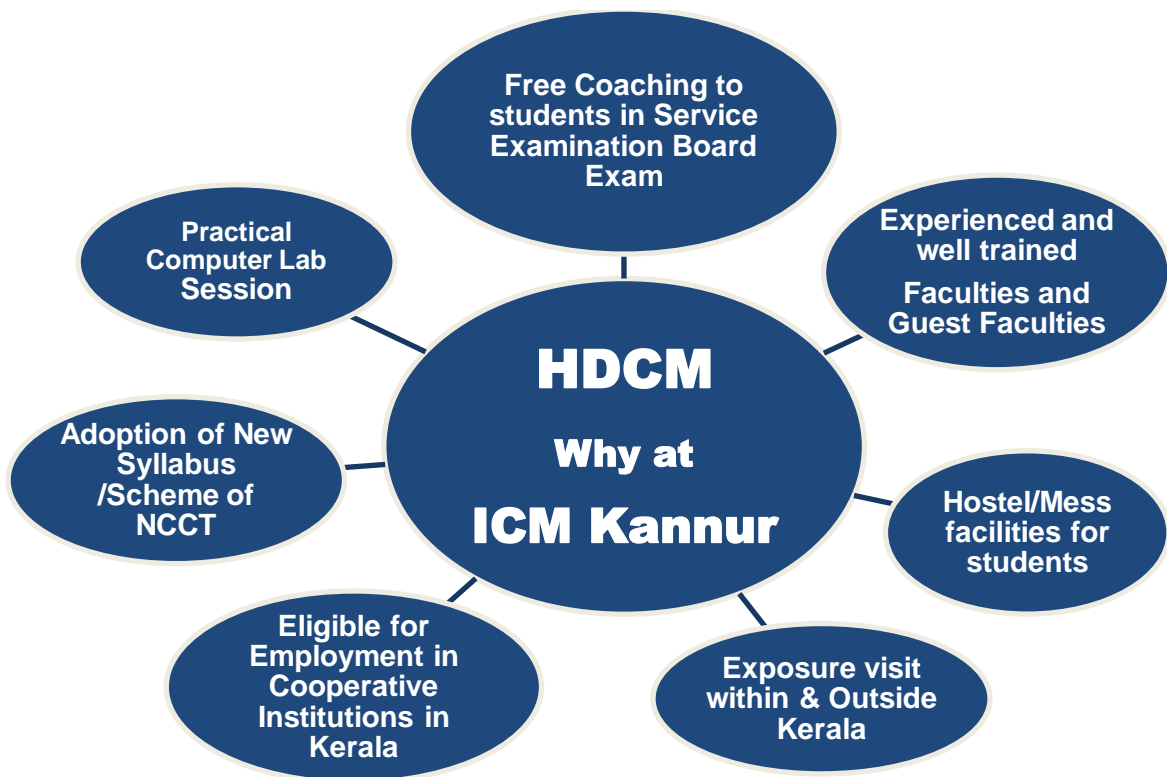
HDCM

Why at

ICM Kannur

Free Coaching to students in Service Examination Board Exam

Experienced and well trained

Faculties and Guest Faculties

Hostel/Mess facilities for students

Exposure visit within & Outside Kerala

Eligible for Employment in Cooperative Institutions in Kerala

Adoption of New Syllabus /Scheme of NCCT

Practical Computer Lab Session